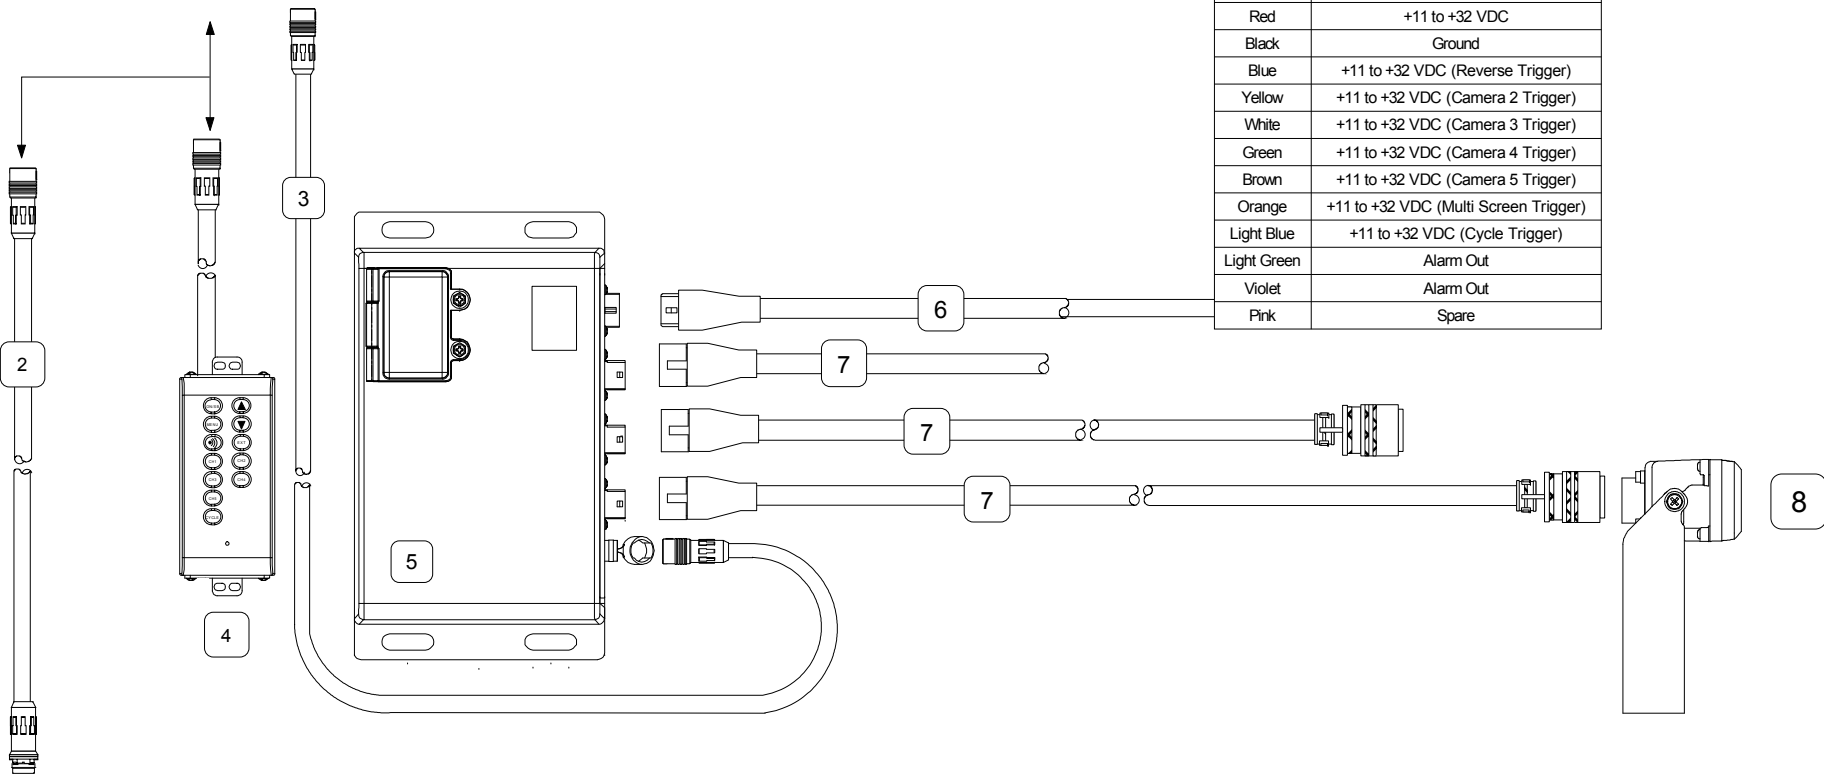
| Red | +11 to +32 VDC |
|---|---|
| Black | Ground |
| Blue | +11 to +32 VDC (Reverse Trigger) |
| Yellow | +11 to +32 VDC (Camera 2 Trigger) |
| White | +11 to +32 VDC (Camera 3 Trigger) |
| Green | +11 to +32 VDC (Camera 4 Trigger) |
| Brown | +11 to +32 VDC (Camera 5 Trigger) |
| Orange | +11 to +32 VDC (Multi Screen Trigger) |
| Light Blue | +11 to +32 VDC (Cycle Trigger) |
| Light Green | Alarm Out |
| Violet | Alarm Out |
| Pink | Spare |

3

2

4

5

6

7

7

7

8